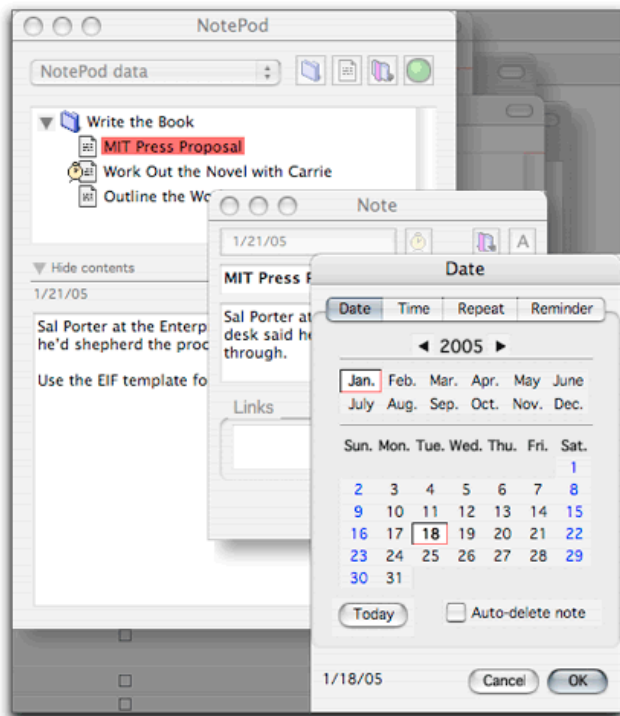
NotePod

NotePod data

Write the Book
MIT Press Proposal
Work Out the Novel with Carrie
Outline the Wo

Hide contents
1/21/05
Sal Porter at the Enterp
he'd shepherd the proc

Use the EIF template fo

Note
1/21/05
A
MIT Press P
Sal Porter at
desk said he
through.
Links

Date
Date | Time | Repeat | Reminder
◄ 2005 ►

| Jan. | Feb. | Mar. | Apr. | May | June |
|---|---|---|---|---|---|
| July | Aug. | Sep. | Oct. | Nov. | Dec. |

| Sun. | Mon. | Tue. | Wed. | Thu. | Fri. | Sat. |
|---|---|---|---|---|---|---|
| | | | | | | 1 |
| 2 | 3 | 4 | 5 | 6 | 7 | 8 |
| 9 | 10 | 11 | 12 | 13 | 14 | 15 |
| 16 | 17 | 18 | 19 | 20 | 21 | 22 |
| 23 | 24 | 25 | 26 | 27 | 28 | 29 |
| 30 | 31 | | | | | |

Today
Auto-delete note
1/18/05
Cancel
OK